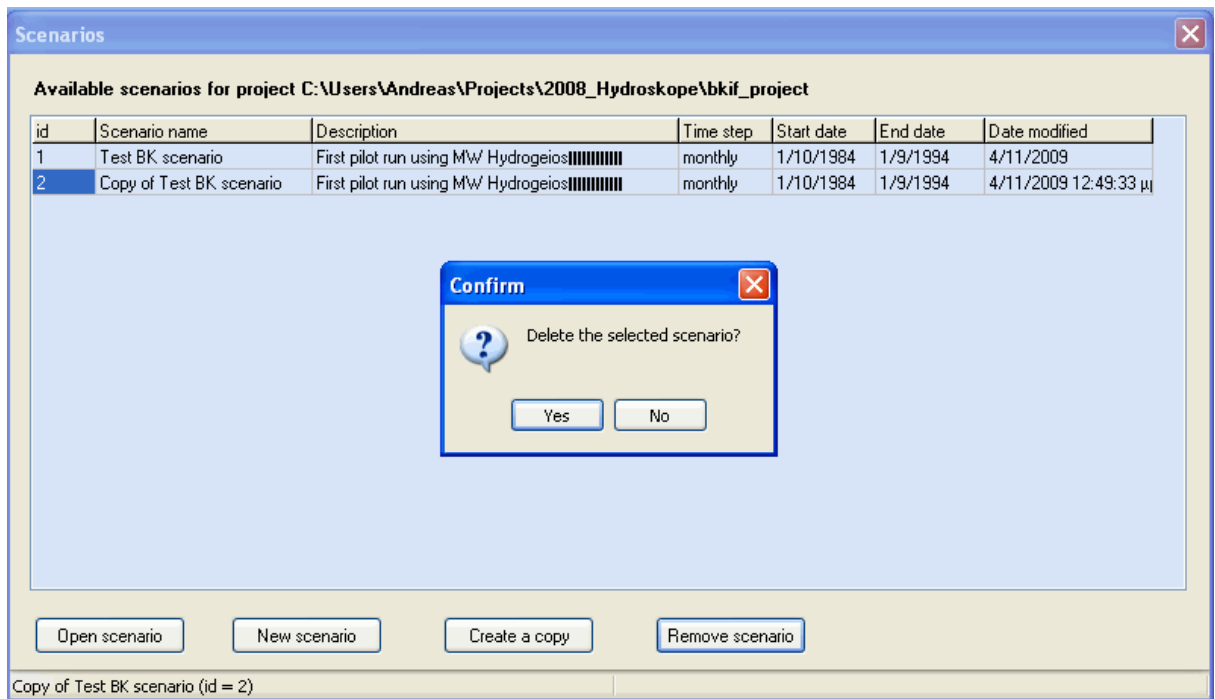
Scenarios

Available scenarios for project C:\Users\Andreas\Projects\2008_Hydroskope\bkif_project

| id | Scenario name | Description | Time step | Start date | End date | Date modified |
|---|---|---|---|---|---|---|
| 1 | Test BK scenario | First pilot run using MW Hydrogeios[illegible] | monthly | 1/10/1984 | 1/9/1994 | 4/11/2009 |
| 2 | Copy of Test BK scenario | First pilot run using MW Hydrogeios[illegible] | monthly | 1/10/1984 | 1/9/1994 | 4/11/2009 12:49:33 μ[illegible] |

Confirm

Delete the selected scenario?

Yes No

Open scenario New scenario Create a copy Remove scenario

Copy of Test BK scenario (id = 2)